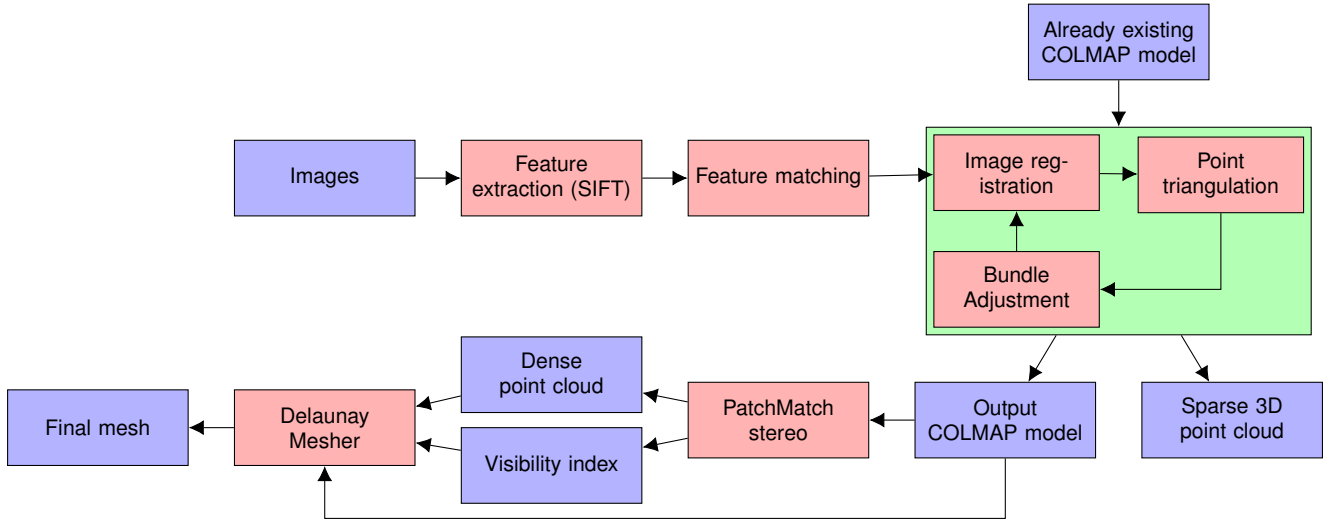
Already existing COLMAP model

Images

Feature extraction (SIFT)

Feature matching

Image registration

Point triangulation

Bundle Adjustment

Dense point cloud

Final mesh

Delaunay Mesher

PatchMatch stereo

Output COLMAP model

Sparse 3D point cloud

Visibility index